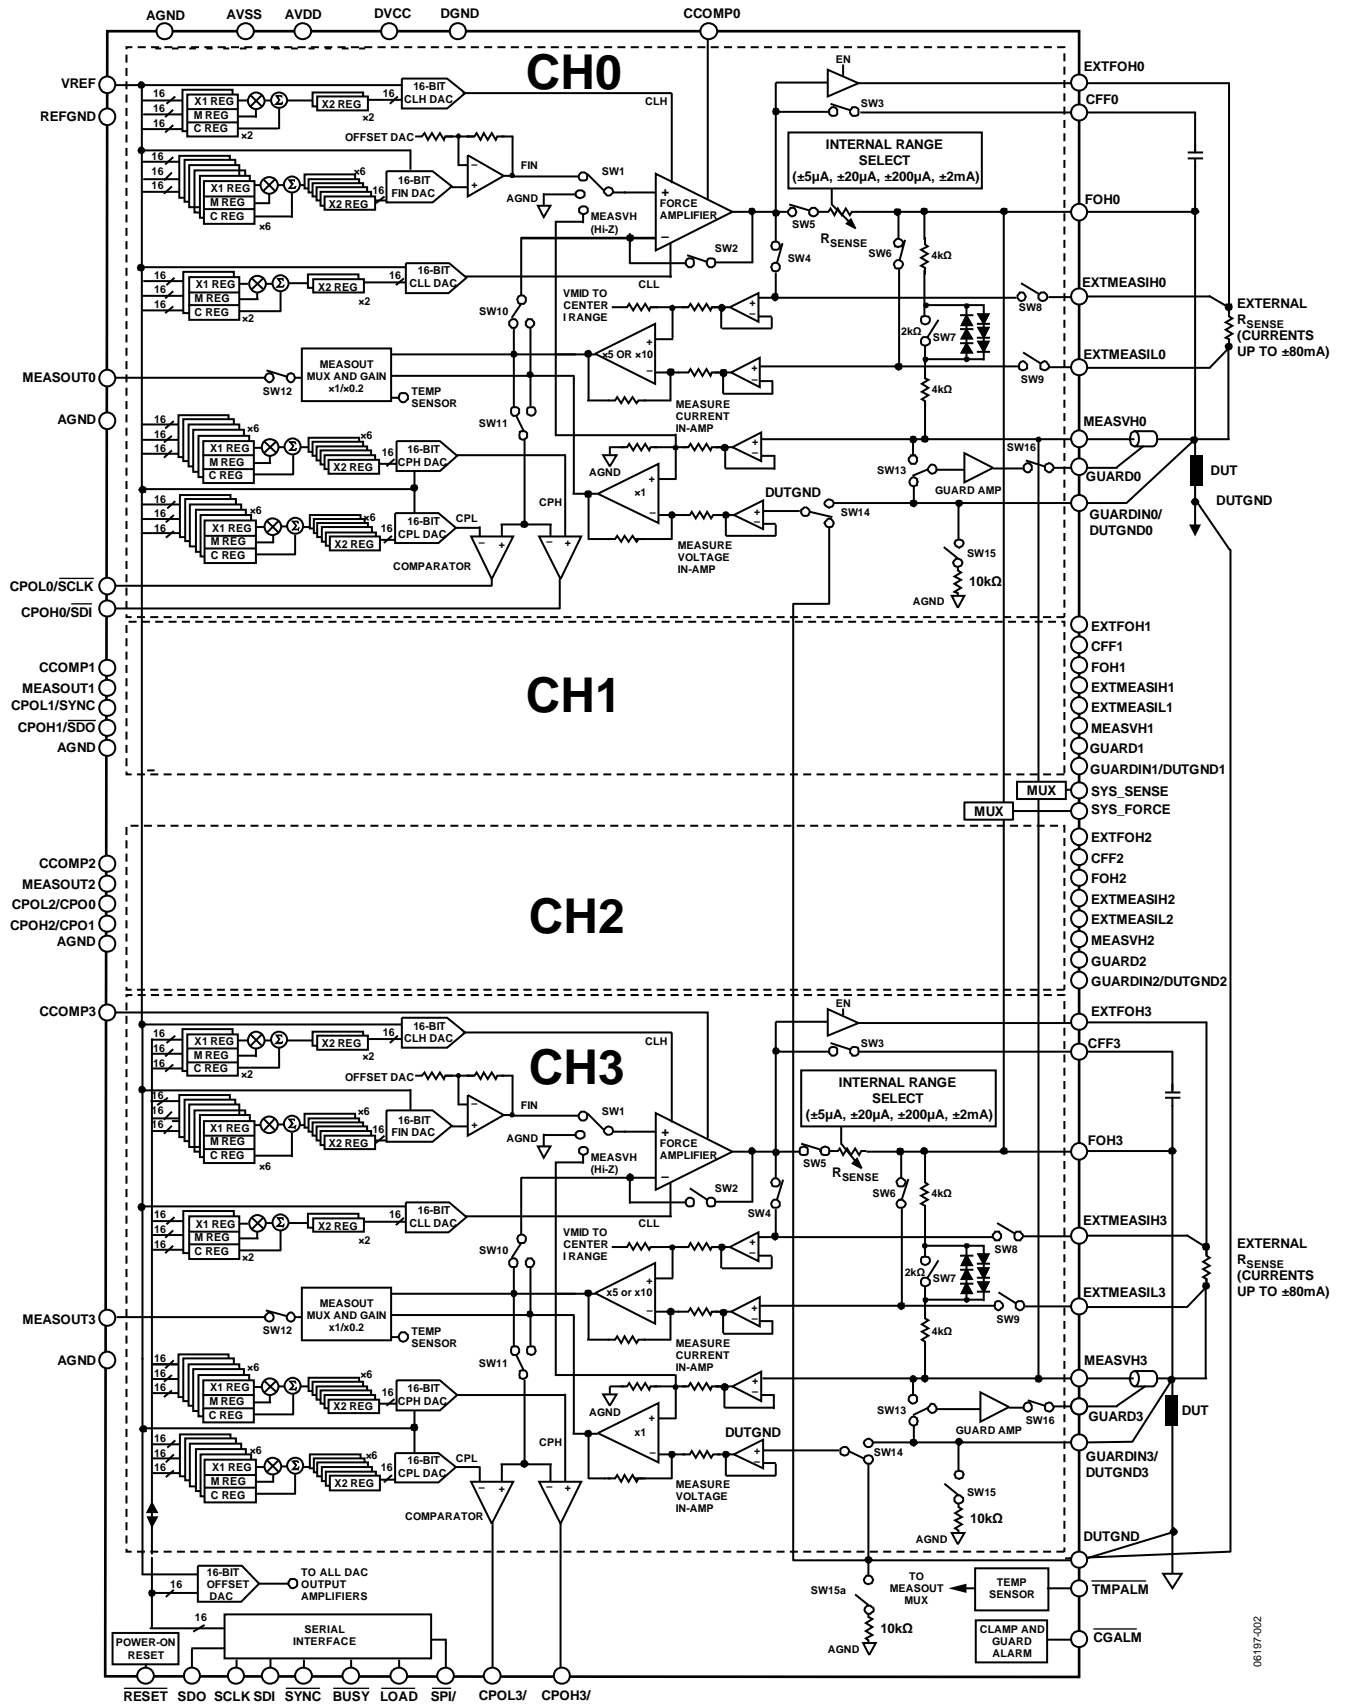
AGND AVSS AVDD DVCC DGND CCOMP0

CH0

VREF
REFGND
16 X1 REG M REG C REG ×2 X2 REG ×2 16 16-BIT CLH DAC CLH
OFFSET DAC
16 X1 REG M REG C REG ×6 X2 REG ×6 16 16-BIT FIN DAC FIN
SW1 AGND MEASVH (Hi-Z) FORCE AMPLIFIER SW2
EN SW3
INTERNAL RANGE SELECT (±5µA, ±20µA, ±200µA, ±2mA)
SW5 $R_{SENSE}$ SW4 SW6 4kΩ
EXTFOH0 CFF0 FOH0
16 X1 REG M REG C REG ×2 X2 REG ×2 16 16-BIT CLL DAC CLL
VMID TO CENTER I RANGE
SW10
×5 OR ×10
2kΩ SW7 SW8 SW9
EXTMEASIH0 EXTMEASIL0
EXTERNAL $R_{SENSE}$ (CURRENTS UP TO ±80mA)
MEASOUT0 SW12 MEASOUT MUX AND GAIN ×1/×0.2 TEMP SENSOR
MEASURE CURRENT IN-AMP 4kΩ
AGND SW11
MEASVH0
16 X1 REG M REG C REG ×6 X2 REG ×6 16 16-BIT CPH DAC
AGND SW13 GUARD AMP SW16 GUARD0 DUT DUTGND
CPH
×1
16 X1 REG M REG C REG ×6 X2 REG ×6 16 16-BIT CPL DAC CPL
DUTGND SW14 GUARDIN0/ DUTGND0
COMPARATOR
MEASURE VOLTAGE IN-AMP
SW15 10kΩ AGND
CPOL0/$\overline{SCLK}$
CPOH0/$\overline{SDI}$

EXTFOH1 CFF1 FOH1 EXTMEASIH1 EXTMEASIL1 MEASVH1 GUARD1 GUARDIN1/DUTGND1
CCOMP1 MEASOUT1 CPOL1/SYNC CPOH1/$\overline{SDO}$ AGND
CH1
MUX SYS_SENSE
MUX SYS_FORCE

CCOMP2 MEASOUT2 CPOL2/CPO0 CPOH2/CPO1 AGND
CH2
EXTFOH2 CFF2 FOH2 EXTMEASIH2 EXTMEASIL2 MEASVH2 GUARD2 GUARDIN2/DUTGND2

CCOMP3
CH3
16 X1 REG M REG C REG ×2 X2 REG ×2 16 16-BIT CLH DAC CLH
EN SW3 EXTFOH3 CFF3
OFFSET DAC
INTERNAL RANGE SELECT (±5µA, ±20µA, ±200µA, ±2mA)
16 X1 REG M REG C REG ×6 X2 REG ×6 16 16-BIT FIN DAC FIN
SW1 AGND MEASVH (Hi-Z) FORCE AMPLIFIER SW2
SW5 $R_{SENSE}$ SW6 4kΩ FOH3 SW4
16 X1 REG M REG C REG ×2 X2 REG ×2 16 16-BIT CLL DAC CLL
VMID TO CENTER I RANGE SW10
2kΩ SW7 SW8 EXTMEASIH3
×5 or ×10 SW9 EXTMEASIL3
EXTERNAL $R_{SENSE}$ (CURRENTS UP TO ±80mA)
MEASOUT3 SW12 MEASOUT MUX AND GAIN x1/x0.2 TEMP SENSOR
MEASURE CURRENT IN-AMP 4kΩ
AGND SW11
16 X1 REG M REG C REG ×6 X2 REG ×6 16 16-BIT CPH DAC
MEASVH3
AGND SW13 GUARD AMP SW16 GUARD3 DUT
CPH ×1
DUTGND SW14 GUARDIN3/ DUTGND3
16 X1 REG M REG C REG ×6 X2 REG ×6 16 16-BIT CPL DAC CPL
COMPARATOR
MEASURE VOLTAGE IN-AMP
SW15 10kΩ AGND
DUTGND
16 16-BIT OFFSET DAC TO ALL DAC OUTPUT AMPLIFIERS
TO MEASOUT MUX TEMP SENSOR $\overline{TMPALM}$
SW15a 10kΩ AGND
16 SERIAL INTERFACE
POWER-ON RESET
CLAMP AND GUARD ALARM $\overline{CGALM}$
$\overline{RESET}$ SDO SCLK SDI $\overline{SYNC}$ $\overline{BUSY}$ $\overline{LOAD}$ SPI/ CPOL3/ CPOH3/
06197-002